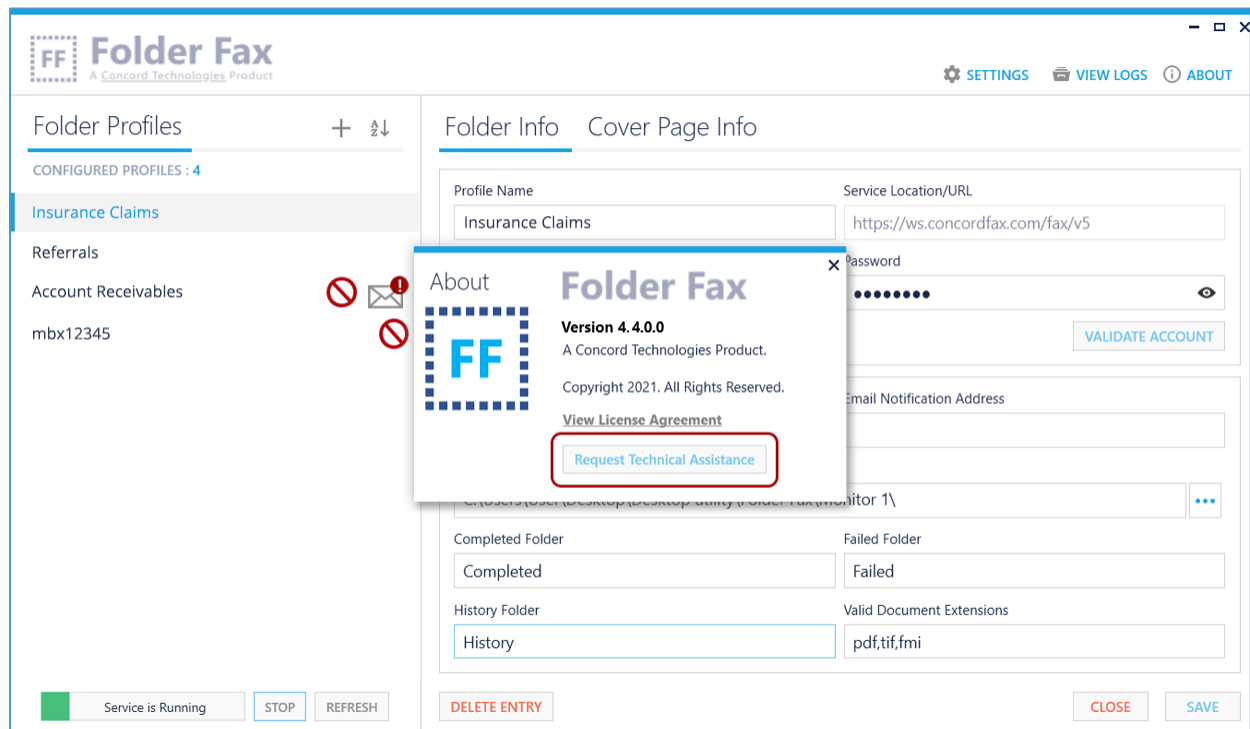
FF Folder Fax
A Concord Technologies Product

SETTINGS VIEW LOGS ABOUT

Folder Profiles
CONFIGURED PROFILES : 4
Insurance Claims
Referrals
Account Receivables
mbx12345

Folder Info Cover Page Info

Profile Name
Insurance Claims
Service Location/URL
https://ws.concordfax.com/fax/v5
Password
••••••••
VALIDATE ACCOUNT
Email Notification Address
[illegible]itor 1\
Completed Folder
Completed
Failed Folder
Failed
History Folder
History
Valid Document Extensions
pdf,tif,fmi

About
FF
Folder Fax
Version 4.4.0.0
A Concord Technologies Product.
Copyright 2021. All Rights Reserved.
View License Agreement
Request Technical Assistance

Service is Running STOP REFRESH
DELETE ENTRY CLOSE SAVE